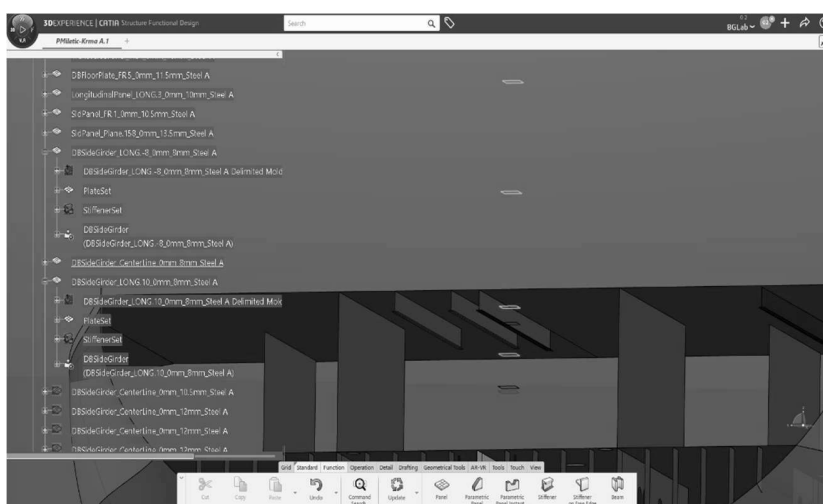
3DEXPERIENCE | CATIA Structure Functional Design

Search

BGLab

PMiletic-Krma A.1 +

DBFloorPlate_FR.5_0mm_11.5mm_Steel A

LongitudinalPanel_LONG.3_0mm_10mm_Steel A

SidePanel_FR.1_0mm_10.5mm_Steel A

SidePanel_Plane.158_0mm_13.5mm_Steel A

DBSideGirder_LONG.-8_0mm_8mm_Steel A

DBSideGirder_LONG.-8_0mm_8mm_Steel A Delimited Mold

PlateSet

StiffenerSet

DBSideGirder (DBSideGirder_LONG.-8_0mm_8mm_Steel A)

DBSideGirder_CenterLine_0mm_8mm_Steel A

DBSideGirder_LONG.10_0mm_8mm_Steel A

DBSideGirder_LONG.10_0mm_8mm_Steel A Delimited Mol

PlateSet

StiffenerSet

DBSideGirder (DBSideGirder_LONG.10_0mm_8mm_Steel A)

DBSideGirder_CenterLine_0mm_10.5mm_Steel A

DBSideGirder_CenterLine_0mm_12mm_Steel A

DBSideGirder_CenterLine_0mm_12mm_Steel A

DBSideGirder_CenterLine_0mm_12mm_Steel A

Grid Standard Function Operation Detail Drafting Geometrical Tools AR-VR Tools Touch View

Cut Copy Paste Undo Command Search Update Panel Parametric Panel Parametric Panel Instant Stiffener Stiffener on Free Edge Beam